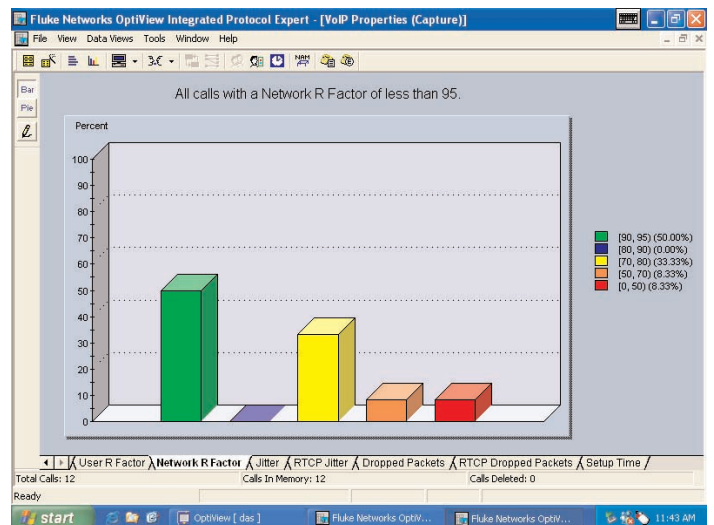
Fluke Networks OptiView Integrated Protocol Expert - [VoIP Properties (Capture)]

File View Data Views Tools Window Help

Bar
Pie

All calls with a Network R Factor of less than 95.

Percent

100
90
80
70
60
50
40
30
20
10
0

[90, 95) (50.00%)
[80, 90) (0.00%)
[70, 80) (33.33%)
[50, 70) (8.33%)
[0, 50) (8.33%)

User R Factor | Network R Factor | Jitter | RTCP Jitter | Dropped Packets | RTCP Dropped Packets | Setup Time

Total Calls: 12 Calls In Memory: 12 Calls Deleted: 0

Ready

start OptiView [ das ] Fluke Networks OptiV... Fluke Networks OptiV... 11:43 AM